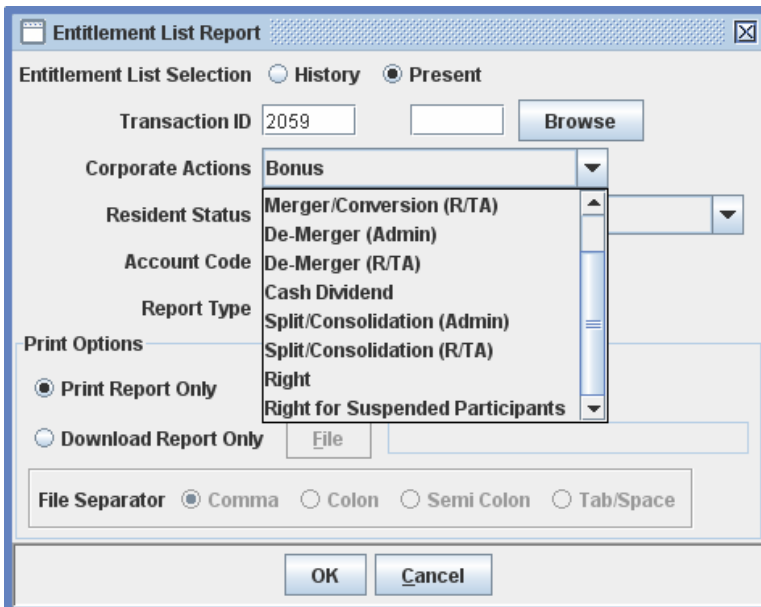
Entitlement List Report

Entitlement List Selection ○ History ◉ Present

Transaction ID 2059 Browse

Corporate Actions Bonus

Merger/Conversion (R/TA)
De-Merger (Admin)
De-Merger (R/TA)
Cash Dividend
Split/Consolidation (Admin)
Split/Consolidation (R/TA)
Right
Right for Suspended Participants

Resident Status

Account Code

Report Type

Print Options

◉ Print Report Only

○ Download Report Only File

File Separator ◉ Comma ○ Colon ○ Semi Colon ○ Tab/Space

OK Cancel